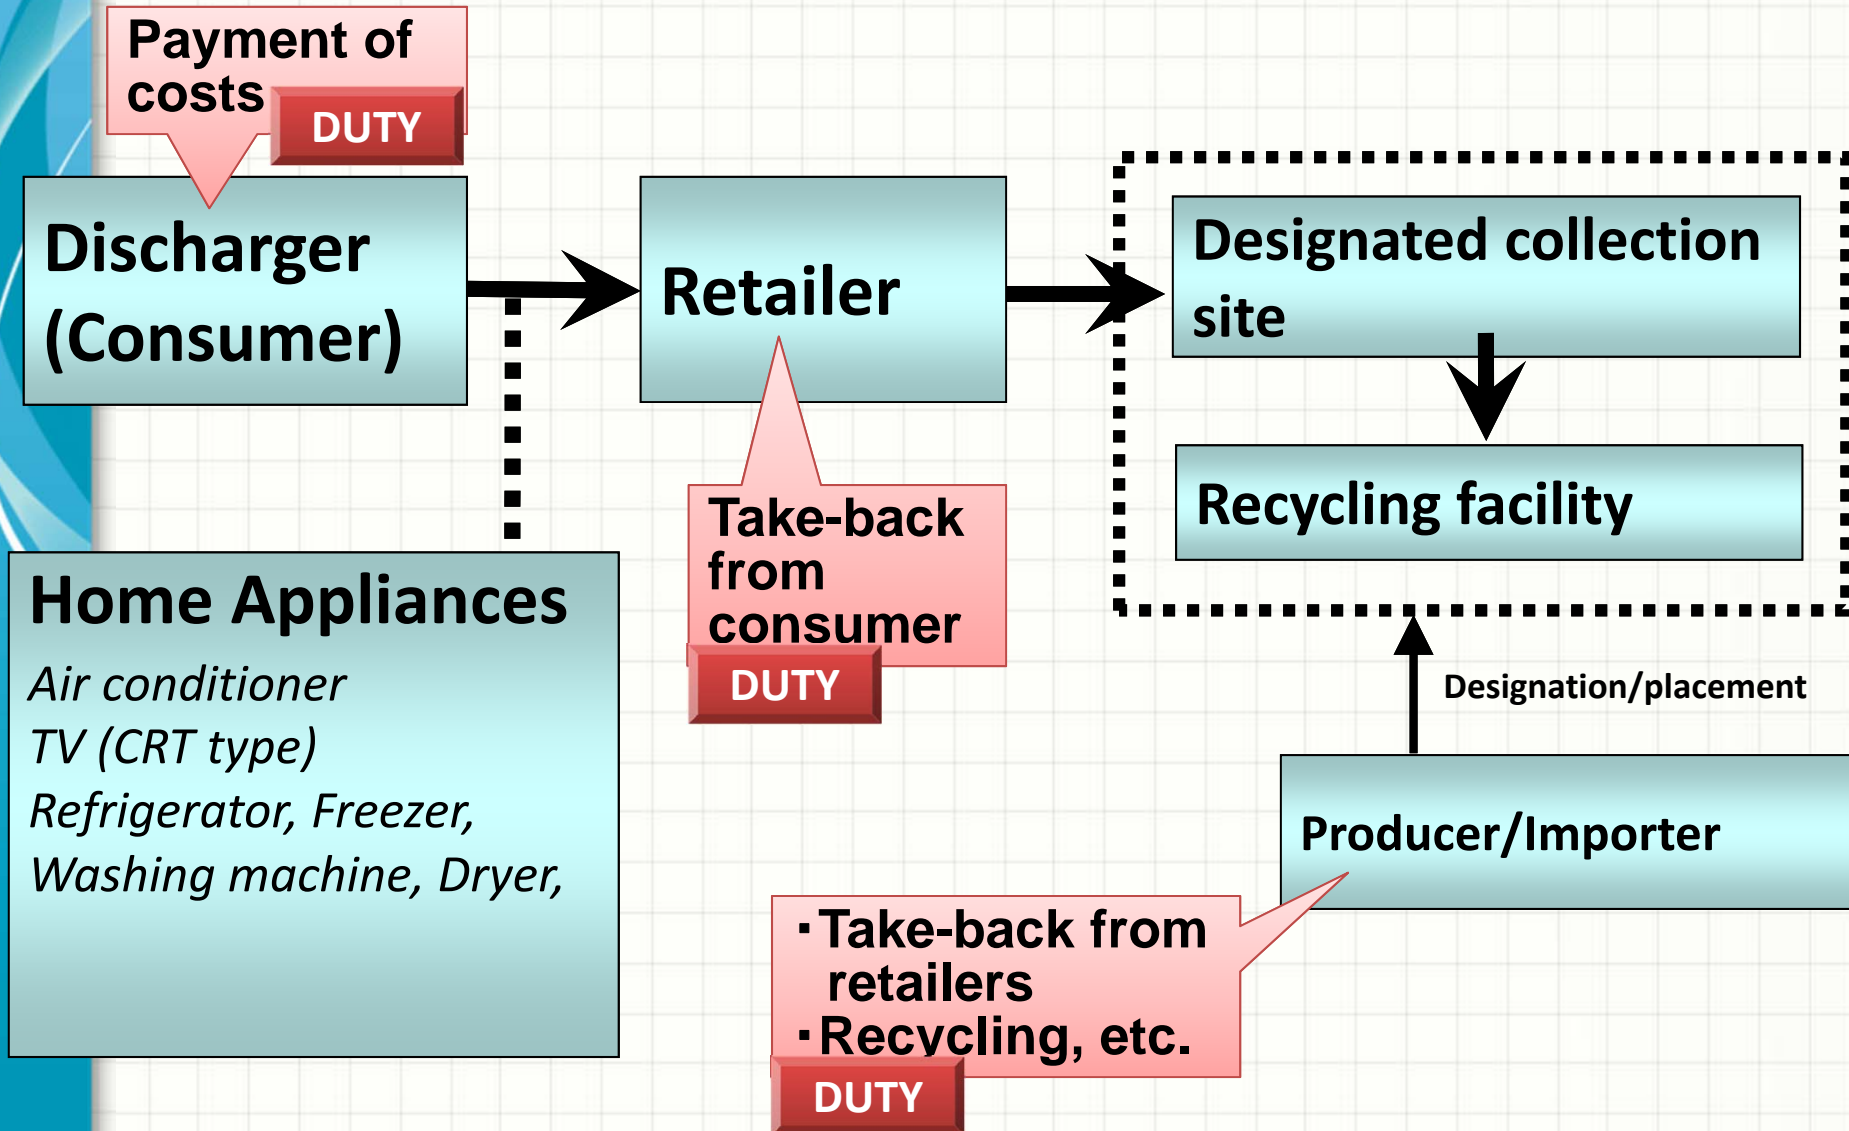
Payment of costs
DUTY

Discharger (Consumer)

Retailer

Designated collection site

Recycling facility

Take-back from consumer
DUTY

Home Appliances
Air conditioner
TV (CRT type)
Refrigerator, Freezer,
Washing machine, Dryer,

Designation/placement

Producer/Importer

･Take-back from retailers
･Recycling, etc.
DUTY